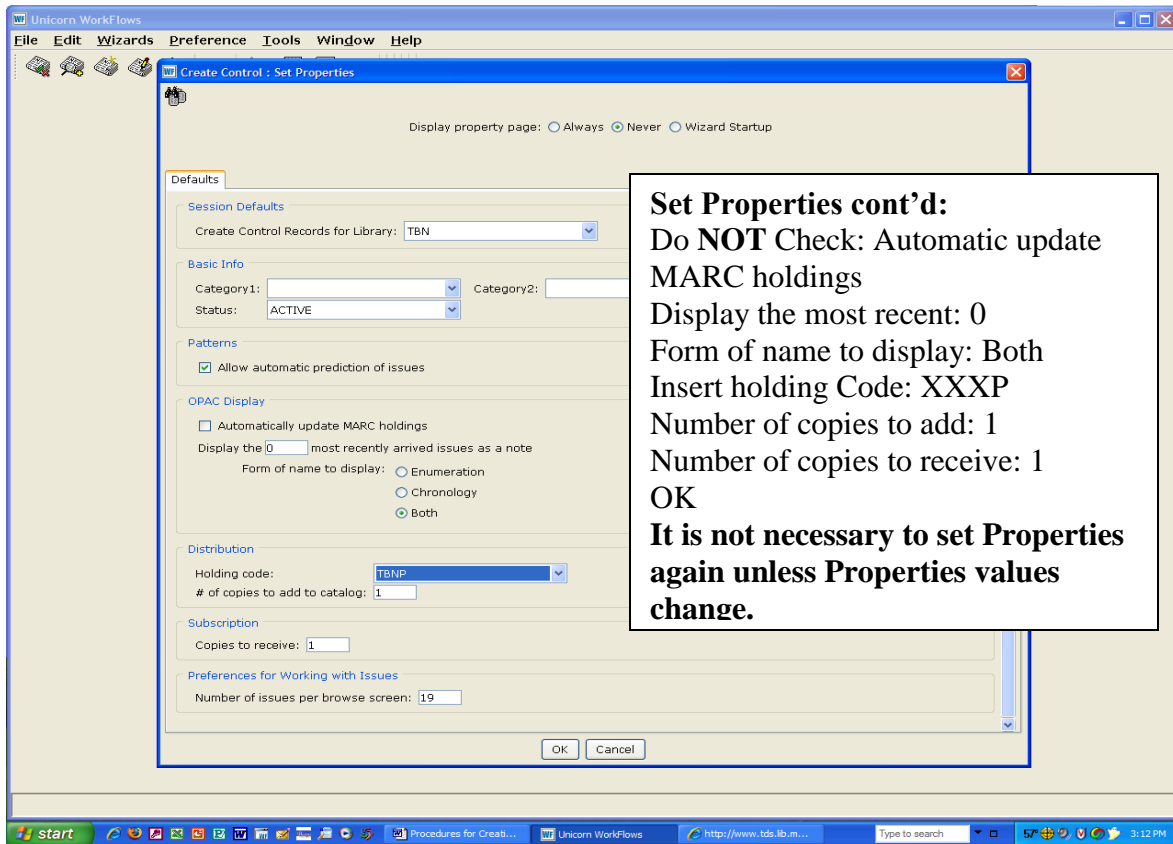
Unicorn WorkFlows

File Edit Wizards Preference Tools Window Help

Create Control : Set Properties

Display property page: Always Never Wizard Startup

Defaults

Session Defaults

Create Control Records for Library: TBN

Basic Info

Category1:

Category2:

Status: ACTIVE

Patterns

Allow automatic prediction of issues

OPAC Display

Automatically update MARC holdings

Display the 0 most recently arrived issues as a note

Form of name to display: Enumeration

Chronology

Both

Distribution

Holding code: TBNP

# of copies to add to catalog: 1

Subscription

Copies to receive: 1

Preferences for Working with Issues

Number of issues per browse screen: 19

OK Cancel

**Set Properties cont'd:**
Do **NOT** Check: Automatic update MARC holdings
Display the most recent: 0
Form of name to display: Both
Insert holding Code: XXXP
Number of copies to add: 1
Number of copies to receive: 1
OK
**It is not necessary to set Properties again unless Properties values change.**

start

Procedures for Creati...

Unicorn WorkFlows

http://www.tds.lib.m...

Type to search

57°

3:12 PM